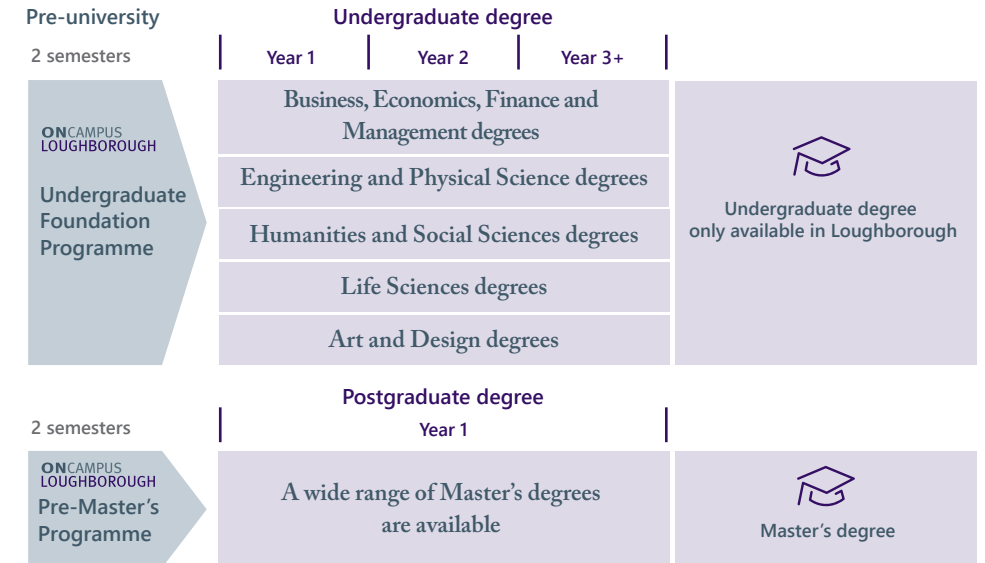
Pre-university

Undergraduate degree

2 semesters

Year 1 | Year 2 | Year 3+

ONCAMPUS LOUGHBOROUGH

Undergraduate Foundation Programme

Business, Economics, Finance and Management degrees

Engineering and Physical Science degrees

Humanities and Social Sciences degrees

Life Sciences degrees

Art and Design degrees

Undergraduate degree only available in Loughborough

Postgraduate degree

2 semesters

Year 1

ONCAMPUS LOUGHBOROUGH

Pre-Master's Programme

A wide range of Master's degrees are available

Master's degree